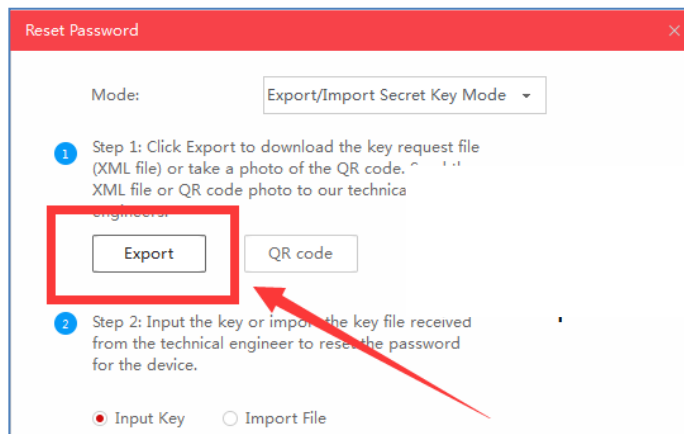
Reset Password

Mode: Export/Import Secret Key Mode

1 Step 1: Click Export to download the key request file (XML file) or take a photo of the QR code. S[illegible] the XML file or QR code photo to our technica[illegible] engineers.

Export QR code

2 Step 2: Input the key or impo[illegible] the key file received from the technical engineer to rese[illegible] the password for the device.

Input Key Import File